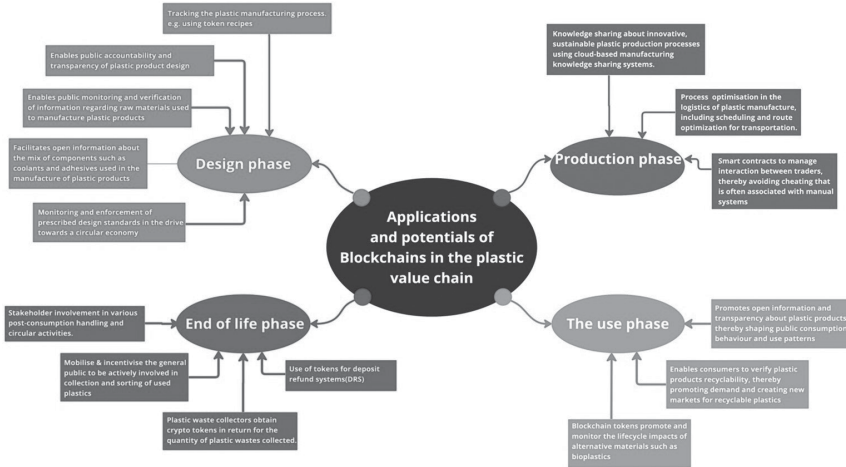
Tracking the plastic manufacturing process. e.g. using token recipes

Enables public accountability and transparency of plastic product design

Enables public monitoring and verification of information regarding raw materials used to manufacture plastic products

Facilitates open information about the mix of components such as coolants and adhesives used in the manufacture of plastic products

Monitoring and enforcement of prescribed design standards in the drive towards a circular economy

Design phase

Knowledge sharing about innovative, sustainable plastic production processes using cloud-based manufacturing knowledge sharing systems.

Process optimisation in the logistics of plastic manufacture, including scheduling and route optimization for transportation.

Production phase

Smart contracts to manage interaction between traders, thereby avoiding cheating that is often associated with manual systems

Applications and potentials of Blockchains in the plastic value chain

Stakeholder involvement in various post-consumption handling and circular activities.

End of life phase

Mobilise & incentivise the general public to be actively involved in collection and sorting of used plastics

Use of tokens for deposit refund systems(DRS)

Plastic waste collectors obtain crypto tokens in return for the quantity of plastic wastes collected.

The use phase

Promotes open information and transparency about plastic products thereby shaping public consumption behaviour and use patterns

Enables consumers to verify plastic products recyclability, thereby promoting demand and creating new markets for recyclable plastics

Blockchain tokens promote and monitor the lifecycle impacts of alternative materials such as bioplastics